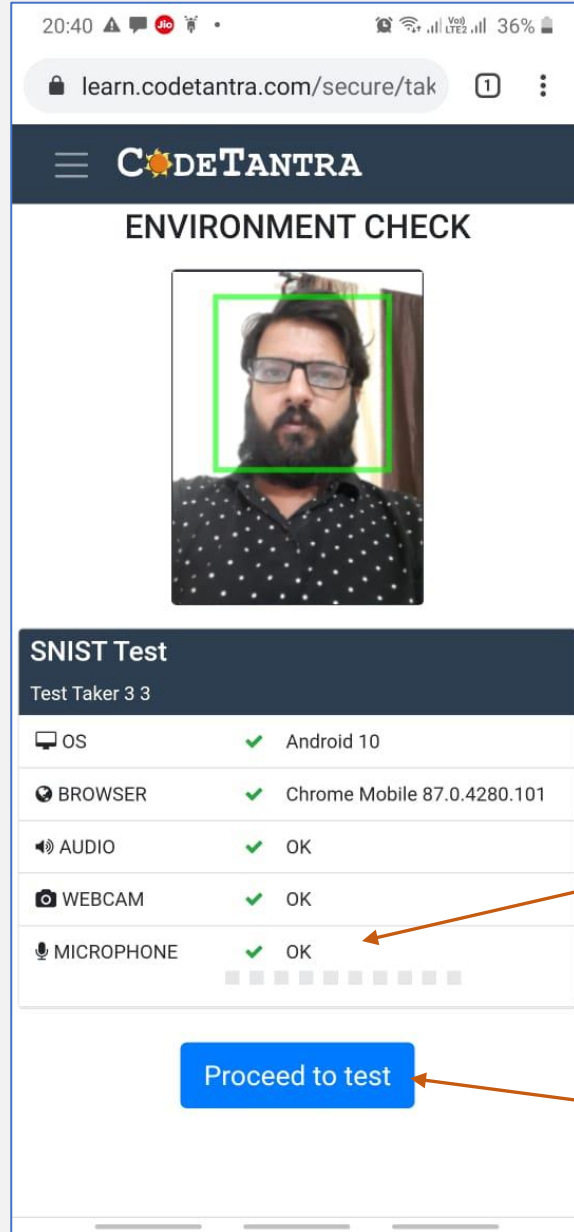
20:40 Vo) LTE2 36%

learn.codetantra.com/secure/tak

1

CODETANTRA

ENVIRONMENT CHECK

SNIST Test

Test Taker 3 3

| | | |
|---|---|---|
| OS | ✔ | Android 10 |
| BROWSER | ✔ | Chrome Mobile 87.0.4280.101 |
| AUDIO | ✔ | OK |
| WEBCAM | ✔ | OK |
| MICROPHONE | ✔ | OK |

Proceed to test